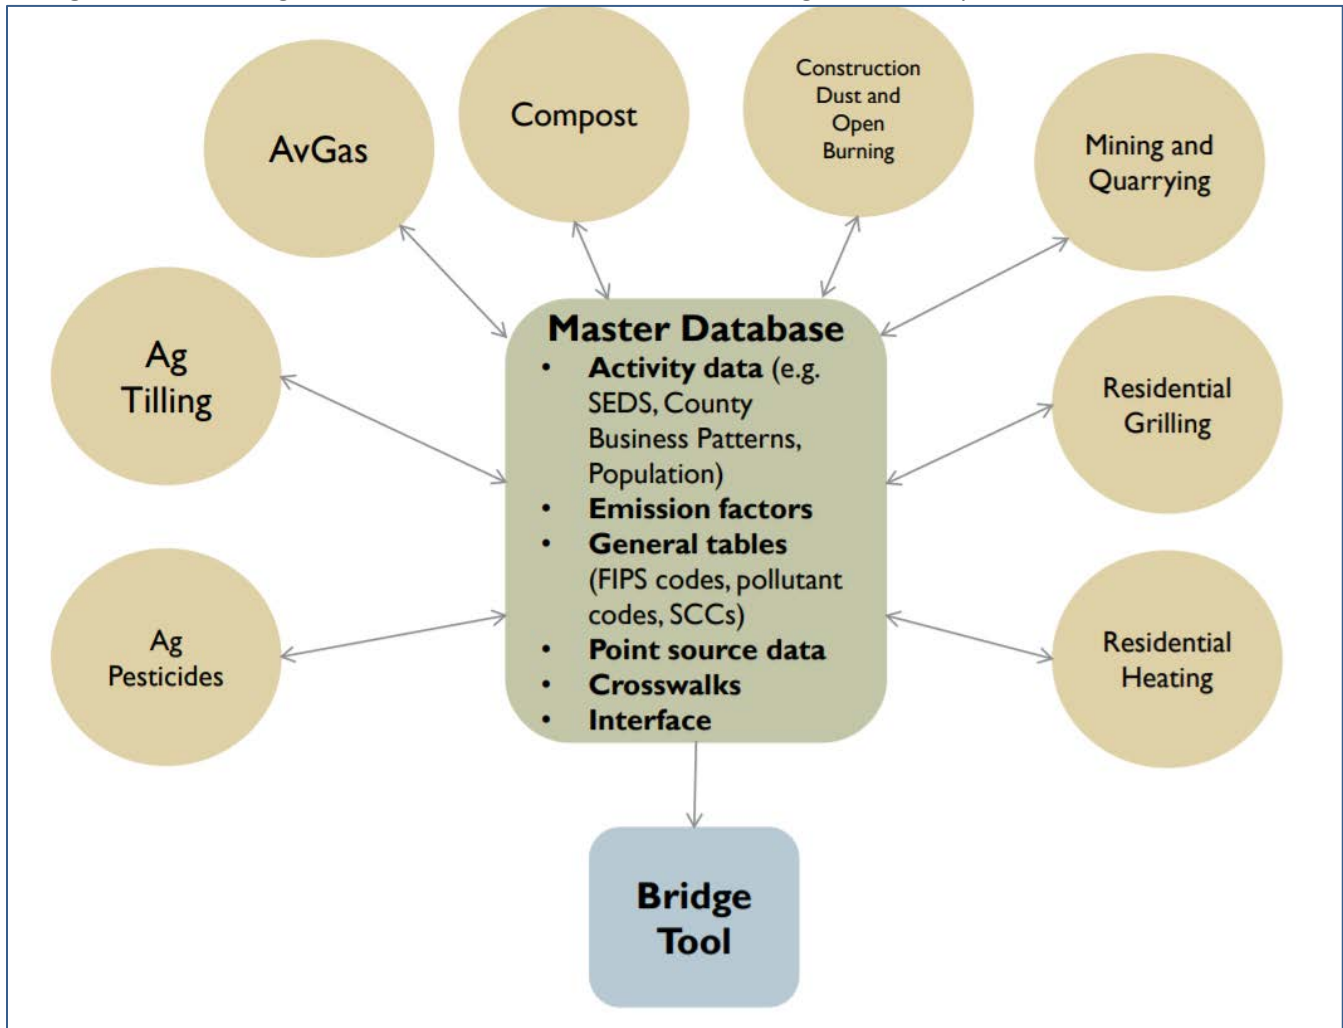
AvGas

Compost

Construction Dust and Open Burning

Mining and Quarrying

Ag Tilling

Master Database
- Activity data (e.g. SEDS, County Business Patterns, Population)
- Emission factors
- General tables (FIPS codes, pollutant codes, SCCs)
- Point source data
- Crosswalks
- Interface

Residential Grilling

Ag Pesticides

Residential Heating

Bridge Tool